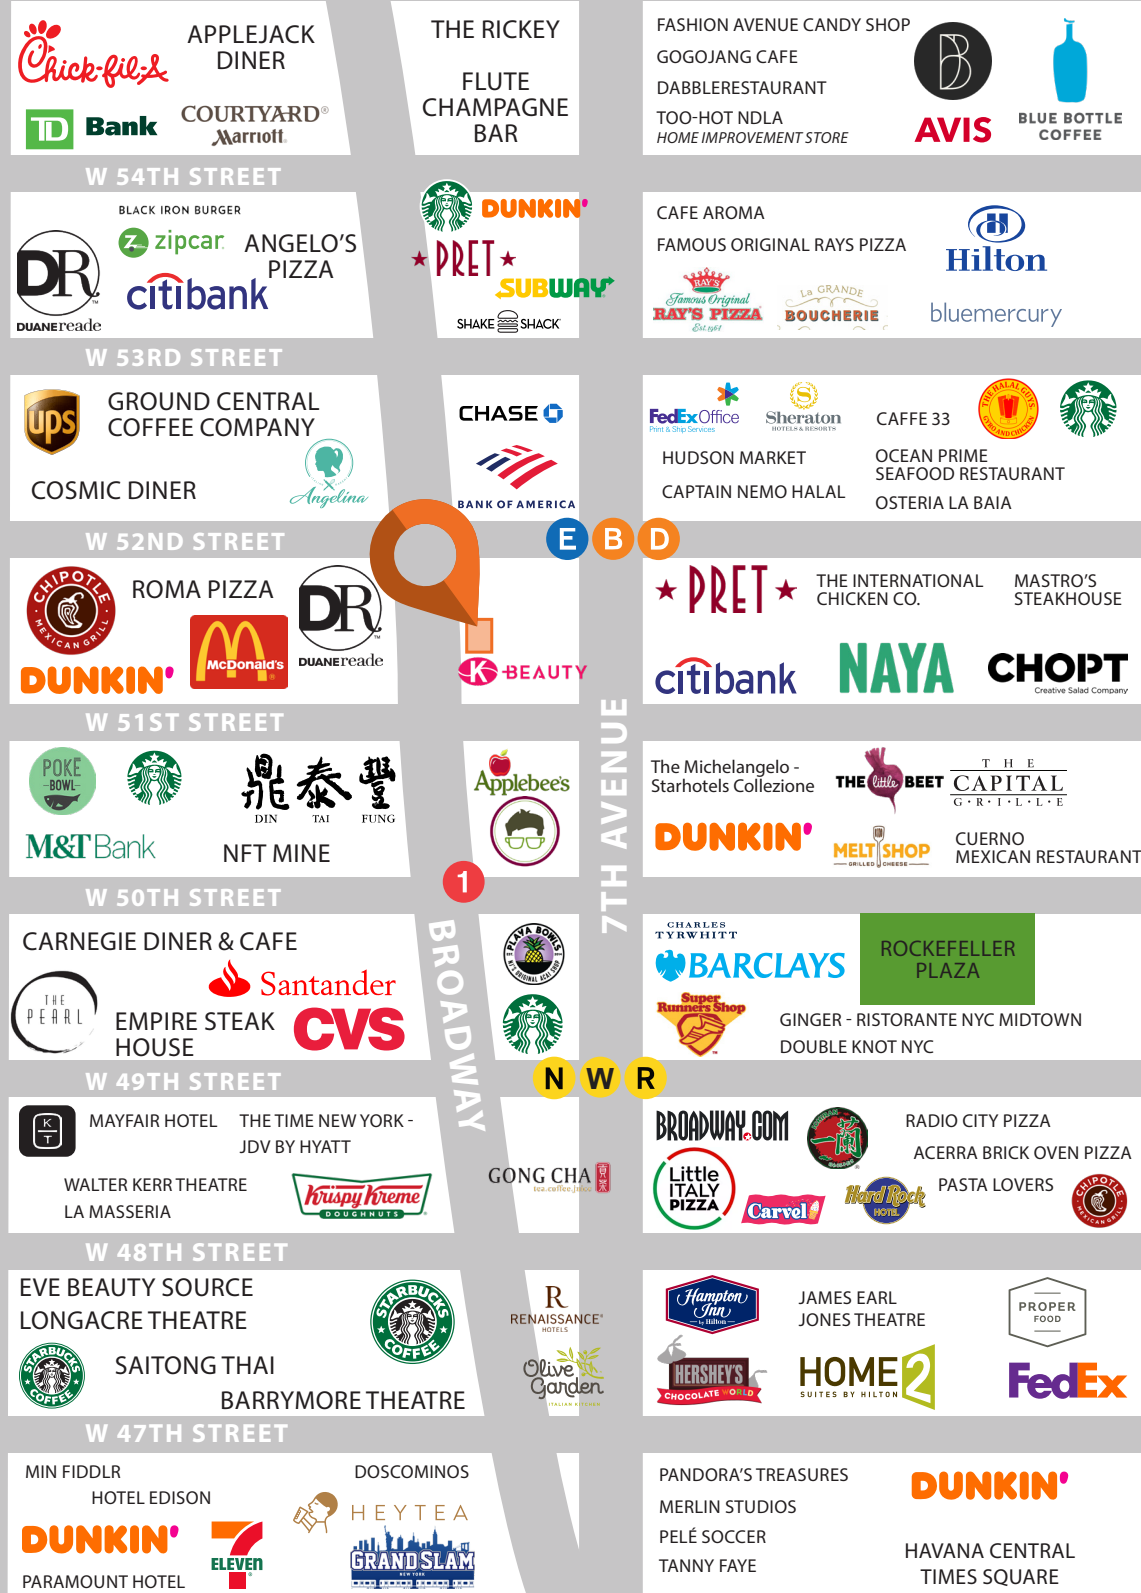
Chick-fil-A
APPLEJACK DINER
TD Bank
COURTYARD Marriott

THE RICKEY

FLUTE CHAMPAGNE BAR

FASHION AVENUE CANDY SHOP
GOGOJANG CAFE
DABBLERESTAURANT
TOO-HOT NDLA
HOME IMPROVEMENT STORE
AVIS
BLUE BOTTLE COFFEE

W 54TH STREET

BLACK IRON BURGER
zipcar
ANGELO'S PIZZA
DR DUANEreade
citibank

DUNKIN'
PRET
SUBWAY
SHAKE SHACK

CAFE AROMA
FAMOUS ORIGINAL RAYS PIZZA
Hilton
RAY'S Famous Original RAY'S PIZZA Est. 1964
La GRANDE BOUCHERIE
bluemercury

W 53RD STREET

ups
GROUND CENTRAL COFFEE COMPANY
COSMIC DINER
Angelina

CHASE
BANK OF AMERICA

FedEx Office Print & Ship Services
Sheraton HOTELS & RESORTS
CAFFE 33
HUDSON MARKET
CAPTAIN NEMO HALAL
OCEAN PRIME SEAFOOD RESTAURANT
OSTERIA LA BAIA

E B D

W 52ND STREET

CHIPOTLE MEXICAN GRILL
ROMA PIZZA
DR DUANEreade
McDonald's
DUNKIN'

K BEAUTY

PRET
THE INTERNATIONAL CHICKEN CO.
MASTRO'S STEAKHOUSE
citibank
NAYA
CHOPT Creative Salad Company

W 51ST STREET

POKE BOWL
M&T Bank
鼎泰豐 DIN TAI FUNG
NFT MINE

Applebee's

7TH AVENUE

The Michelangelo - Starhotels Collezione
THE little BEET
THE CAPITAL GRILLE
DUNKIN'
MELT SHOP GRILLED CHEESE
CUERNO MEXICAN RESTAURANT

1

W 50TH STREET

CARNEGIE DINER & CAFE
Santander
THE PEARL
EMPIRE STEAK HOUSE
CVS

BROADWAY

PLAYA BOWLS

CHARLES TYRWHITT
BARCLAYS
Super Runners Shop
ROCKEFELLER PLAZA
GINGER - RISTORANTE NYC MIDTOWN
DOUBLE KNOT NYC

N W R

W 49TH STREET

MAYFAIR HOTEL
THE TIME NEW YORK - JDV BY HYATT
WALTER KERR THEATRE
LA MASSERIA
Krispy Kreme DOUGHNUTS

GONG CHA tea.coffee.juice

BROADWAY.COM
Little ITALY PIZZA
Carvel
Hard Rock HOTEL
RADIO CITY PIZZA
ACERRA BRICK OVEN PIZZA
PASTA LOVERS

W 48TH STREET

EVE BEAUTY SOURCE
LONGACRE THEATRE
STARBUCKS COFFEE
STARBUCKS COFFEE
SAITONG THAI
BARRYMORE THEATRE

RENAISSANCE HOTELS
Olive Garden ITALIAN KITCHEN

Hampton Inn by Hilton
JAMES EARL JONES THEATRE
PROPER FOOD
HERSHEY'S CHOCOLATE WORLD
HOME2 SUITES BY HILTON
FedEx

W 47TH STREET

MIN FIDDLR
DOSCOMINOS
HOTEL EDISON
HEYTEA
DUNKIN'
7 ELEVEN
GRAND SLAM NEW YORK
PARAMOUNT HOTEL

PANDORA'S TREASURES
MERLIN STUDIOS
PELÉ SOCCER
TANNY FAYE
DUNKIN'
HAVANA CENTRAL TIMES SQUARE